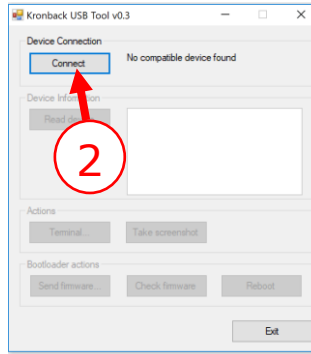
Kronback USB Tool v0.3

Device Connection

Connect

No compatible device found

Device Infor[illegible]

Read de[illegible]

2

Actions

Terminal...

Take screenshot

Bootloader actions

Send firmware...

Check firmware

Reboot

Exit